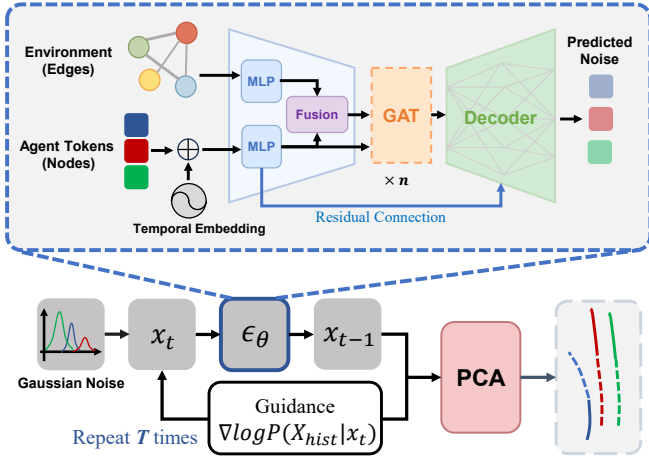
Environment (Edges)

Agent Tokens (Nodes)

Temporal Embedding

MLP

MLP

Fusion

GAT

$\times \boldsymbol{n}$

Decoder

Predicted Noise

Residual Connection

Gaussian Noise

$x_t$

$\epsilon_\theta$

$x_{t-1}$

PCA

Guidance $\nabla log P(X_{hist}|x_t)$

Repeat $\boldsymbol{T}$ times